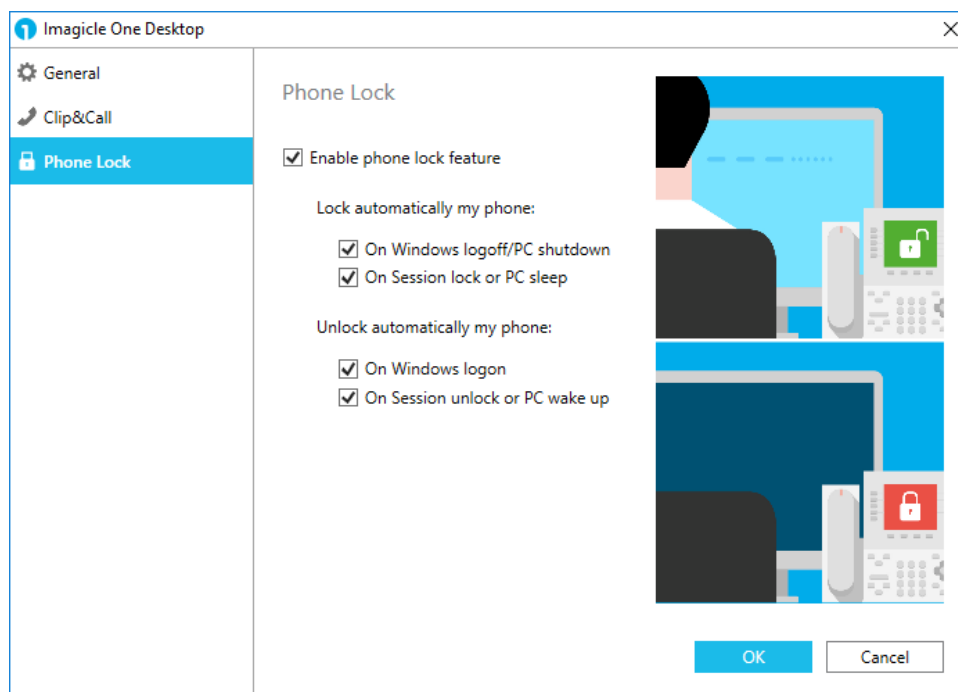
Imagicle One Desktop

General
Clip&Call
Phone Lock

Phone Lock

☑ Enable phone lock feature

Lock automatically my phone:

☑ On Windows logoff/PC shutdown
☑ On Session lock or PC sleep

Unlock automatically my phone:

☑ On Windows logon
☑ On Session unlock or PC wake up

OK
Cancel